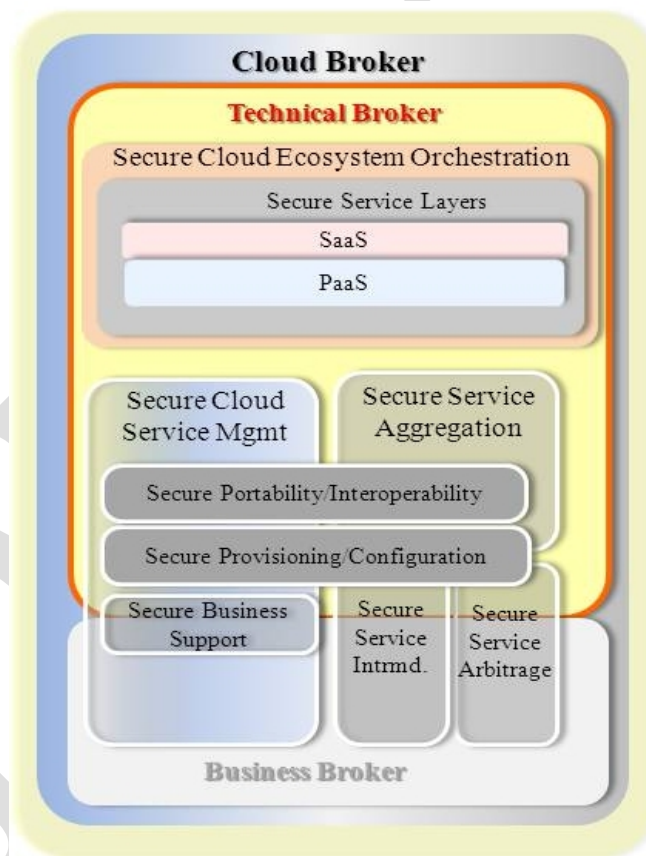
Cloud Broker

Technical Broker

Secure Cloud Ecosystem Orchestration

Secure Service Layers

SaaS

PaaS

Secure Cloud Service Mgmt

Secure Service Aggregation

Secure Portability/Interoperability

Secure Provisioning/Configuration

Secure Business Support

Secure Service Intrmd.

Secure Service Arbitrage

Business Broker